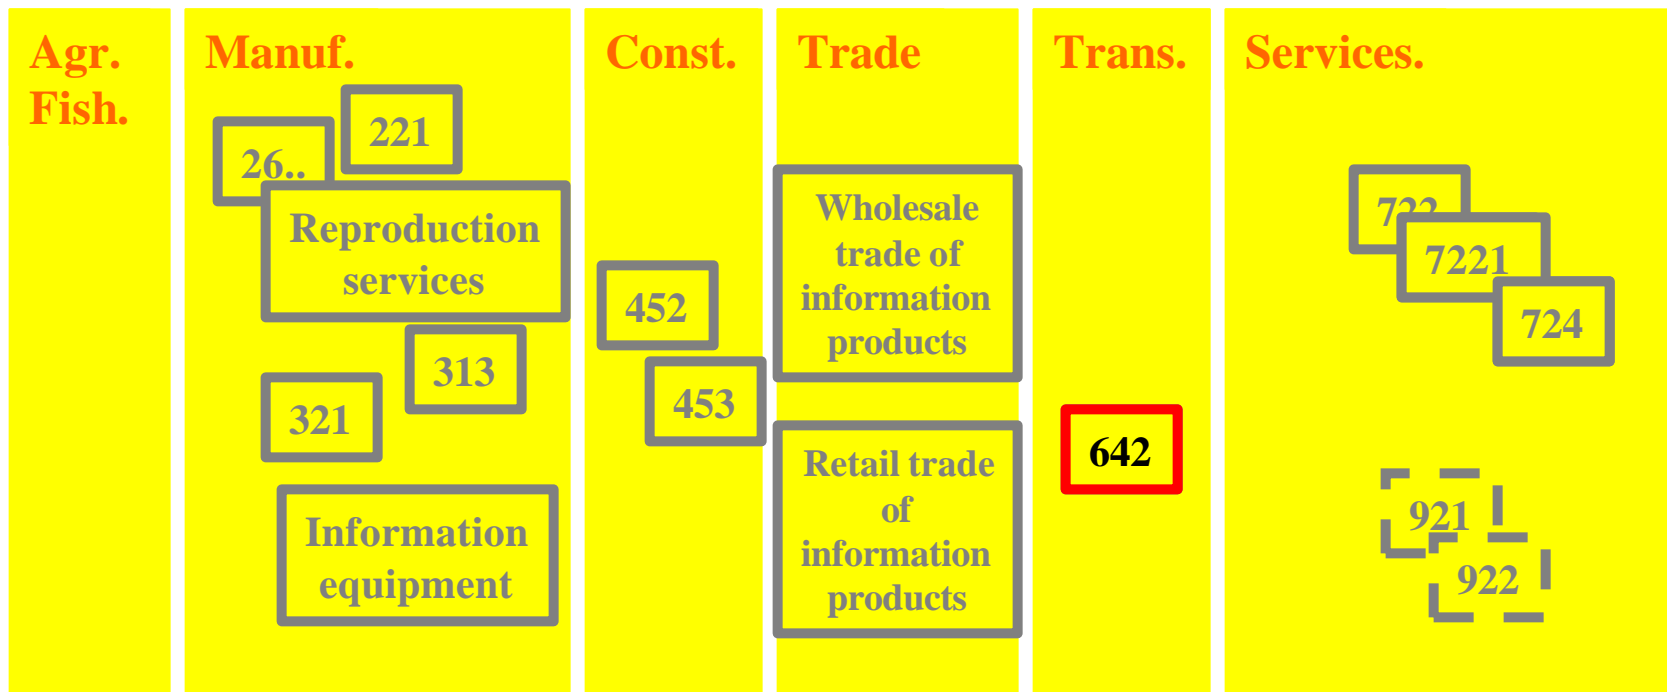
Agr. Fish.

Manuf.

221

26..

Reproduction services

313

321

Information equipment

Const.

452

453

Trade

Wholesale trade of information products

Retail trade of information products

Trans.

642

Services.

72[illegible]

7221

724

921

922